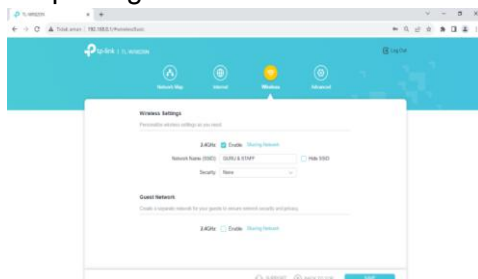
tp-link | TL-WR820N

Log Out

Network Map
Internet
Wireless
Advanced

Wireless Settings
Personalize wireless settings as you need.

2.4GHz: Enable Sharing Network

Network Name (SSID): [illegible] Hide SSID

Security: None

Guest Network
Create a separate network for your guests to ensure network security and privacy.

2.4GHz: Enable Sharing Network

SUPPORT BACK TO TOP SAVE